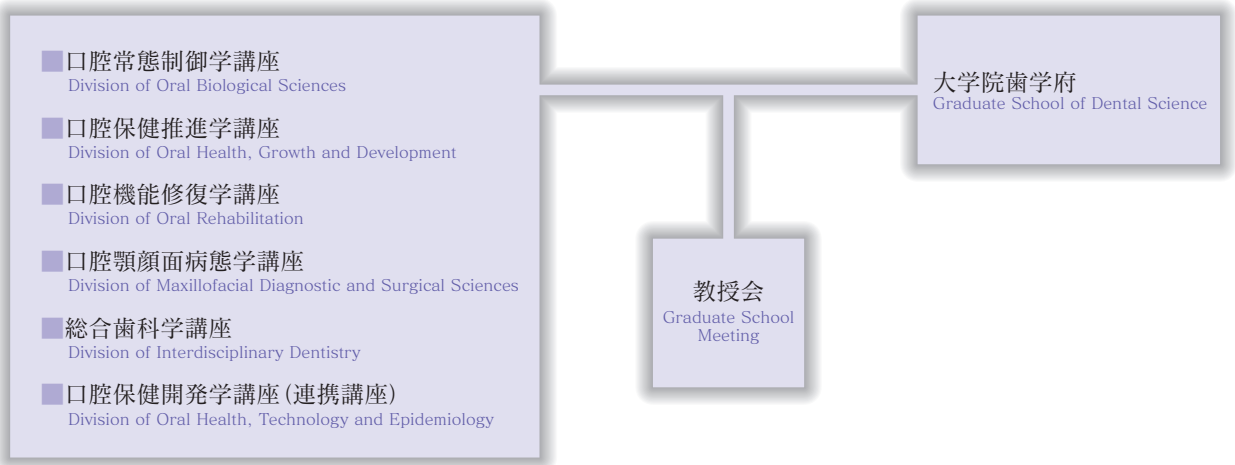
■口腔常態制御学講座
Division of Oral Biological Sciences

■口腔保健推進学講座
Division of Oral Health, Growth and Development

■口腔機能修復学講座
Division of Oral Rehabilitation

■口腔顎顔面病態学講座
Division of Maxillofacial Diagnostic and Surgical Sciences

■総合歯科学講座
Division of Interdisciplinary Dentistry

■口腔保健開発学講座(連携講座)
Division of Oral Health, Technology and Epidemiology

大学院歯学府
Graduate School of Dental Science

教授会
Graduate School Meeting